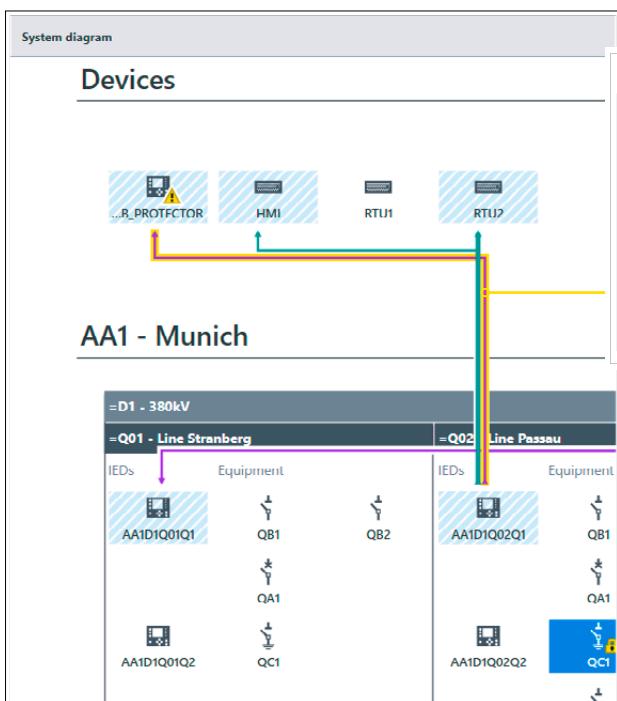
System diagram

Devices

...B_PROTECTOR

HMI

RTU1

RTU2

AA1 - Munich

=D1 - 380kV

=Q01 - Line Stranberg

=Q02 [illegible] Line Passau

IEDs

Equipment

AA1D1Q01Q1

QB1

QB2

QA1

AA1D1Q01Q2

QC1

IEDs

Equipment

AA1D1Q02Q1

QB1

QA1

AA1D1Q02Q2

QC1